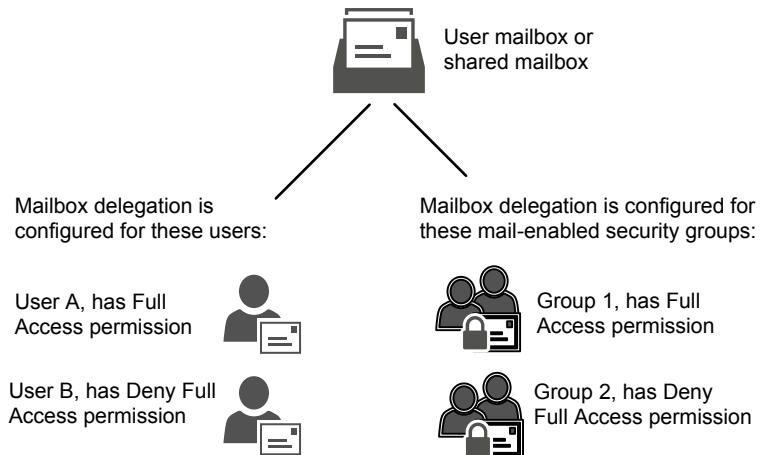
User mailbox or shared mailbox

Mailbox delegation is configured for these users:

User A, has Full Access permission

User B, has Deny Full Access permission

Mailbox delegation is configured for these mail-enabled security groups:

Group 1, has Full Access permission

Group 2, has Deny Full Access permission